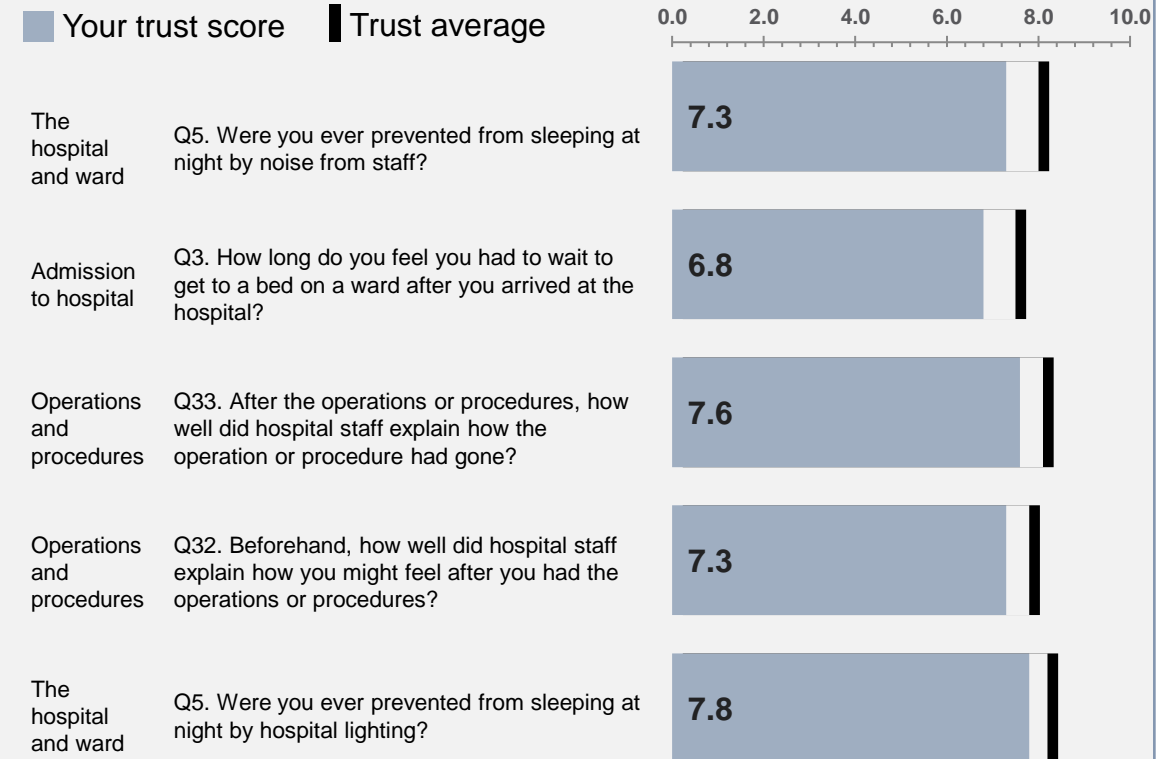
Your trust score Trust average

0.0 2.0 4.0 6.0 8.0 10.0

The hospital and ward | Q5. Were you ever prevented from sleeping at night by noise from staff? | 7.3

Admission to hospital | Q3. How long do you feel you had to wait to get to a bed on a ward after you arrived at the hospital? | 6.8

Operations and procedures | Q33. After the operations or procedures, how well did hospital staff explain how the operation or procedure had gone? | 7.6

Operations and procedures | Q32. Beforehand, how well did hospital staff explain how you might feel after you had the operations or procedures? | 7.3

The hospital and ward | Q5. Were you ever prevented from sleeping at night by hospital lighting? | 7.8